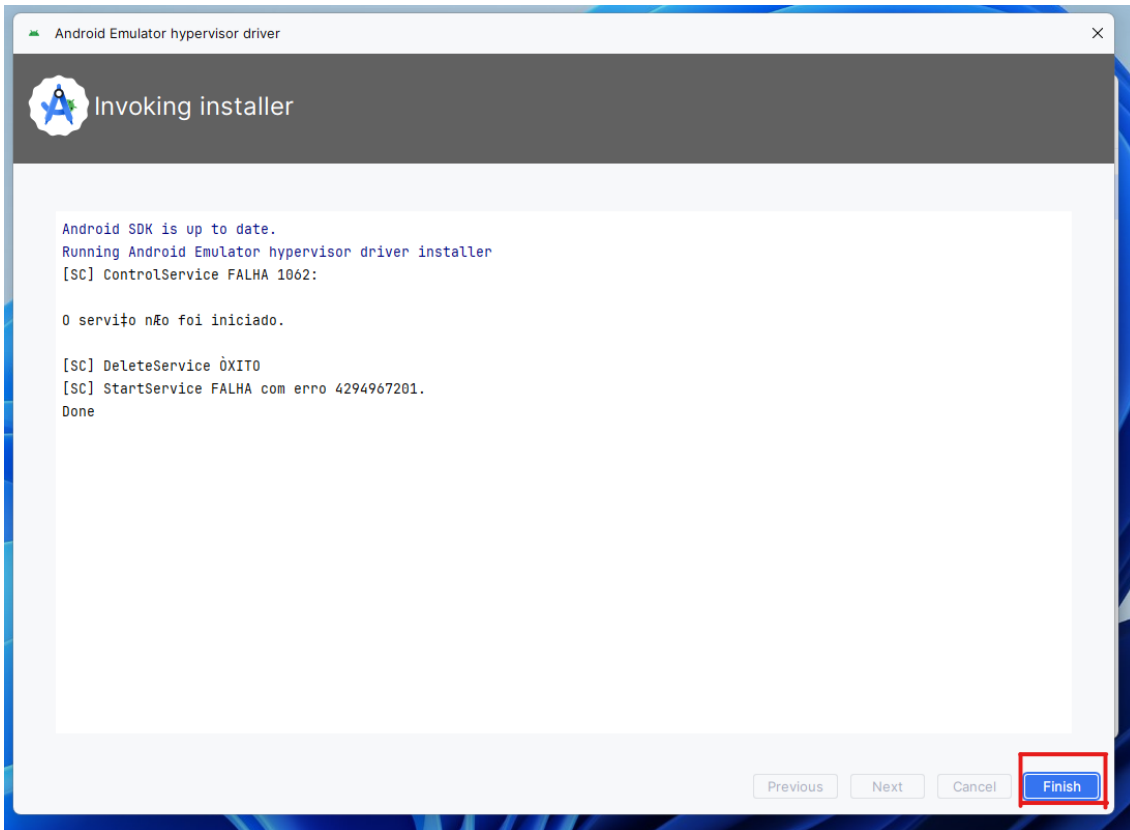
Android Emulator hypervisor driver

Invoking installer

Android SDK is up to date.
Running Android Emulator hypervisor driver installer
[SC] ControlService FALHA 1062:

O servi‡o nÆo foi iniciado.

[SC] DeleteService ÒXITO
[SC] StartService FALHA com erro 4294967201.
Done

Previous
Next
Cancel
Finish